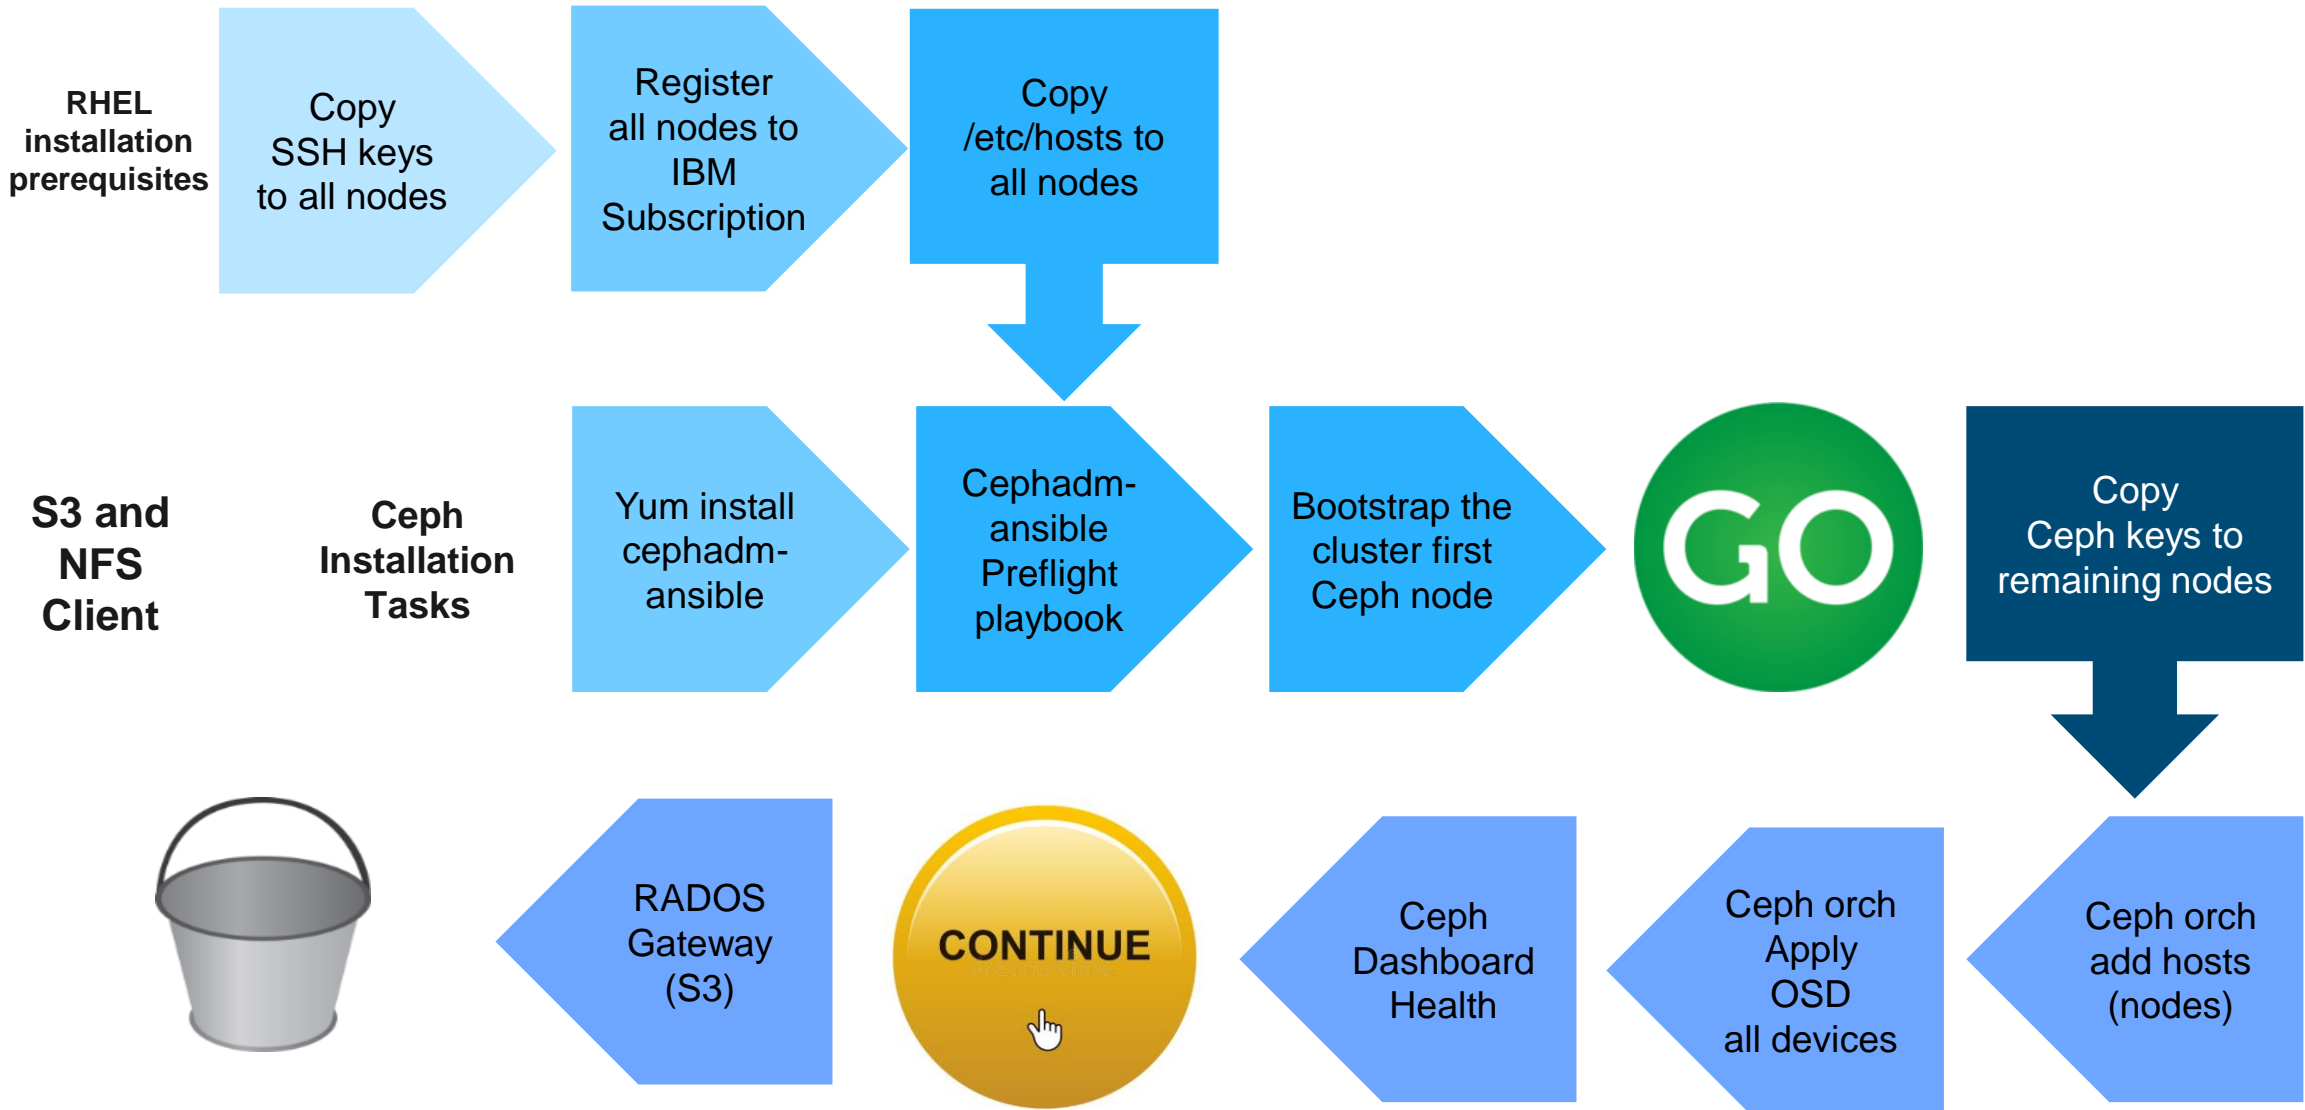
RHEL installation prerequisites

Copy SSH keys to all nodes

Register all nodes to IBM Subscription

Copy /etc/hosts to all nodes

S3 and NFS Client

Ceph Installation Tasks

Yum install cephadm-ansible

Cephadm-ansible Preflight playbook

Bootstrap the cluster first Ceph node

GO

Copy Ceph keys to remaining nodes

RADOS Gateway (S3)

CONTINUE

Ceph Dashboard Health

Ceph orch Apply OSD all devices

Ceph orch add hosts (nodes)